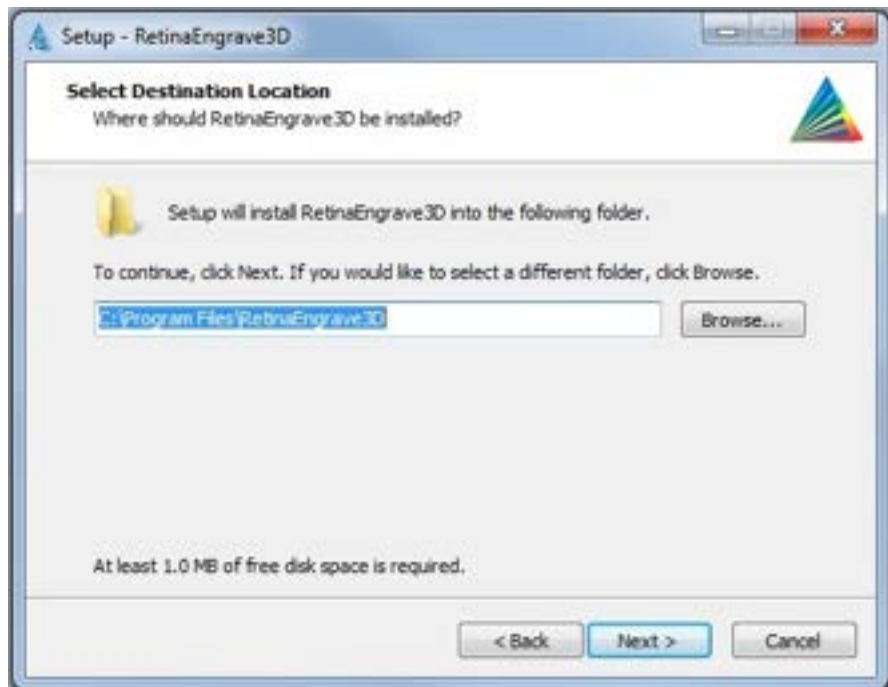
Setup - RetinaEngrave3D

Select Destination Location
Where should RetinaEngrave3D be installed?

Setup will install RetinaEngrave3D into the following folder.

To continue, click Next. If you would like to select a different folder, click Browse.

C:\Program Files\RetinaEngrave3D

Browse...

At least 1.0 MB of free disk space is required.

< Back
Next >
Cancel